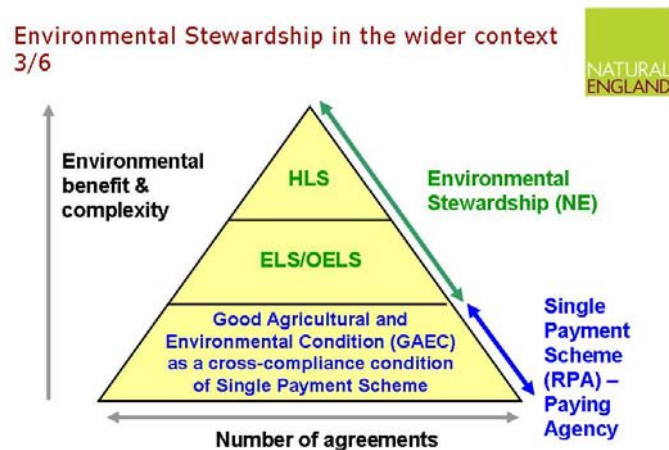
Environmental Stewardship in the wider context 3/6

NATURAL ENGLAND

Environmental benefit & complexity

HLS

ELS/OELS

Good Agricultural and Environmental Condition (GAEC) as a cross-compliance condition of Single Payment Scheme

Environmental Stewardship (NE)

Single Payment Scheme (RPA) – Paying Agency

Number of agreements